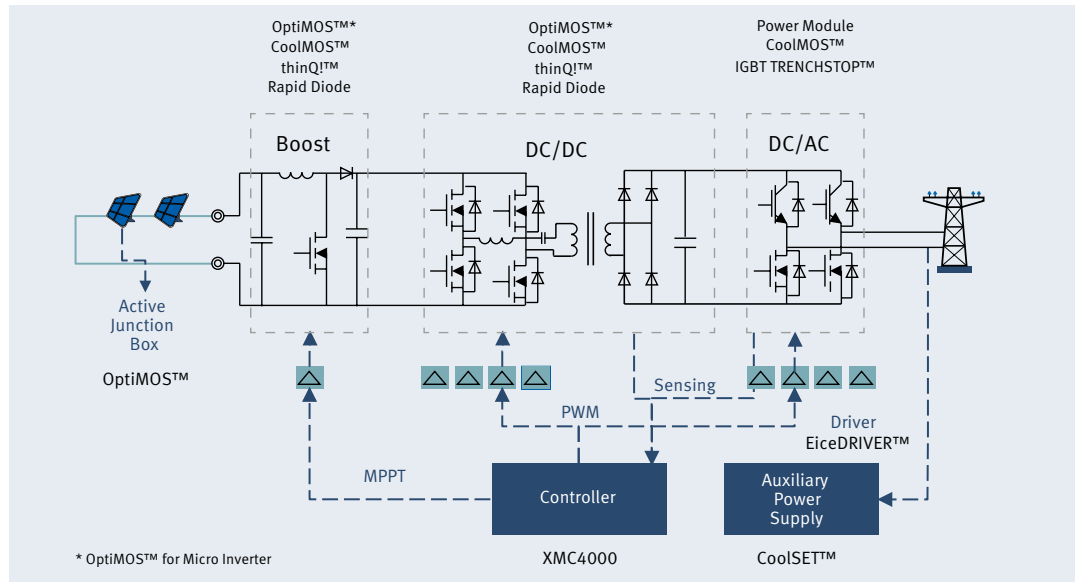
OptiMOS™*
CoolMOS™
thinQ!™
Rapid Diode

OptiMOS™*
CoolMOS™
thinQ!™
Rapid Diode

Power Module
CoolMOS™
IGBT TRENCHSTOP™

Boost

DC/DC

DC/AC

Active Junction Box

OptiMOS™

Sensing

PWM

Driver
EiceDRIVER™

MPPT

Controller

Auxiliary Power Supply

* OptiMOS™ for Micro Inverter

XMC4000

CoolSET™